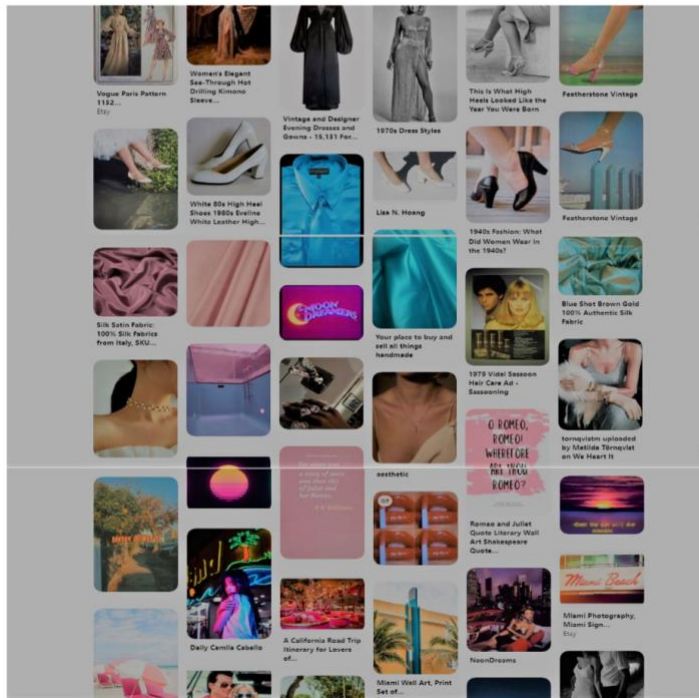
Vogue Paris Pattern 1152...
Etsy

Women's Elegant See-Through Hot Drilling Kimono Sleeve...

White 80s High Heel Shoes 1980s Eveline White Leather High...

Silk Satin Fabric: 100% Silk Fabrics from Italy, SKU...

Daily Camila Cabello

Vintage and Designer Evening Dresses and Gowns - 15,131 For...

MOON DREAMERS

A California Road Trip Itinerary for Lovers of...

1970s Dress Styles

Lisa N. Hoang

Your place to buy and sell all things handmade

aesthetic

Miami Wall Art, Print Set of...

This Is What High Heels Looked Like the Year You Were Born

1940s Fashion: What Did Women Wear in the 1940s?

1979 Vidal Sassoon Hair Care Ad - Sassooning

O ROMEO, ROMEO! WHEREFORE ART THOU ROMEO?

Romeo and Juliet Quote Literary Wall Art Shakespeare Quote...

NeonDreams

Featherstone Vintage

Featherstone Vintage

Blue Shot Brown Gold 100% Authentic Silk Fabric

tornqvistm uploaded by Matilda Törnqvist on We Heart It

Miami Beach

Miami Photography, Miami Sign...
Etsy